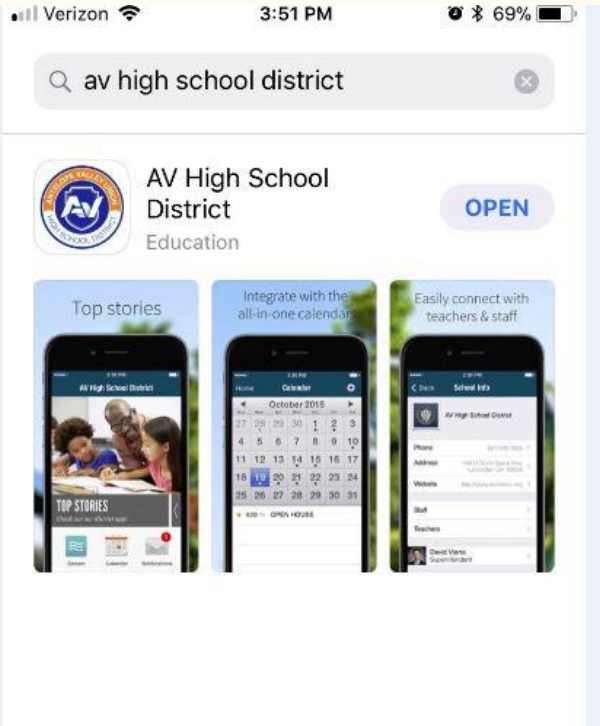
Verizon 3:51 PM 69%

av high school district

ANTELOPE VALLEY UNION AV HIGH SCHOOL DISTRICT

AV High School District
Education

OPEN

Top stories

AV High School District

TOP STORIES
Check out our district app

Stream Calendar Notifications

Integrate with the all-in-one calendar

Home Calendar

October 2015

| | | | | | | |
|---|---|---|---|---|---|---|
| 27 | 28 | 29 | 30 | 1 | 2 | 3 |
| 4 | 5 | 6 | 7 | 8 | 9 | 10 |
| 11 | 12 | 13 | 14 | 15 | 16 | 17 |
| 18 | 19 | 20 | 21 | 22 | 23 | 24 |
| 25 | 26 | 27 | 28 | 29 | 30 | 31 |

6:00 OPEN HOUSE

Easily connect with teachers & staff

Back School Info

AV High School District

Phone

Address

Website

Staff

Teachers

David Vierra
Superintendent